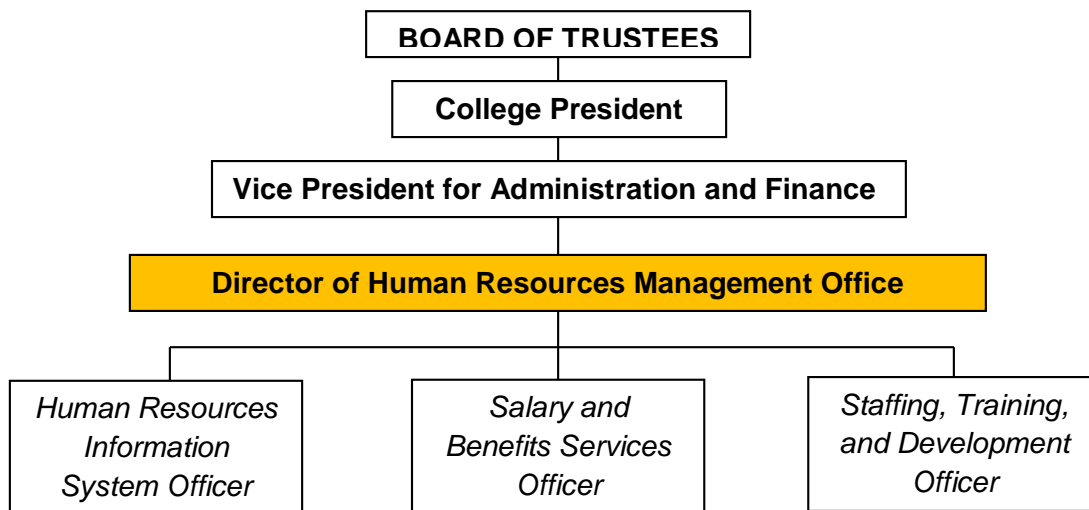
BOARD OF TRUSTEES

College President

Vice President for Administration and Finance

Director of Human Resources Management Office

Human Resources Information System Officer

Salary and Benefits Services Officer

Staffing, Training, and Development Officer